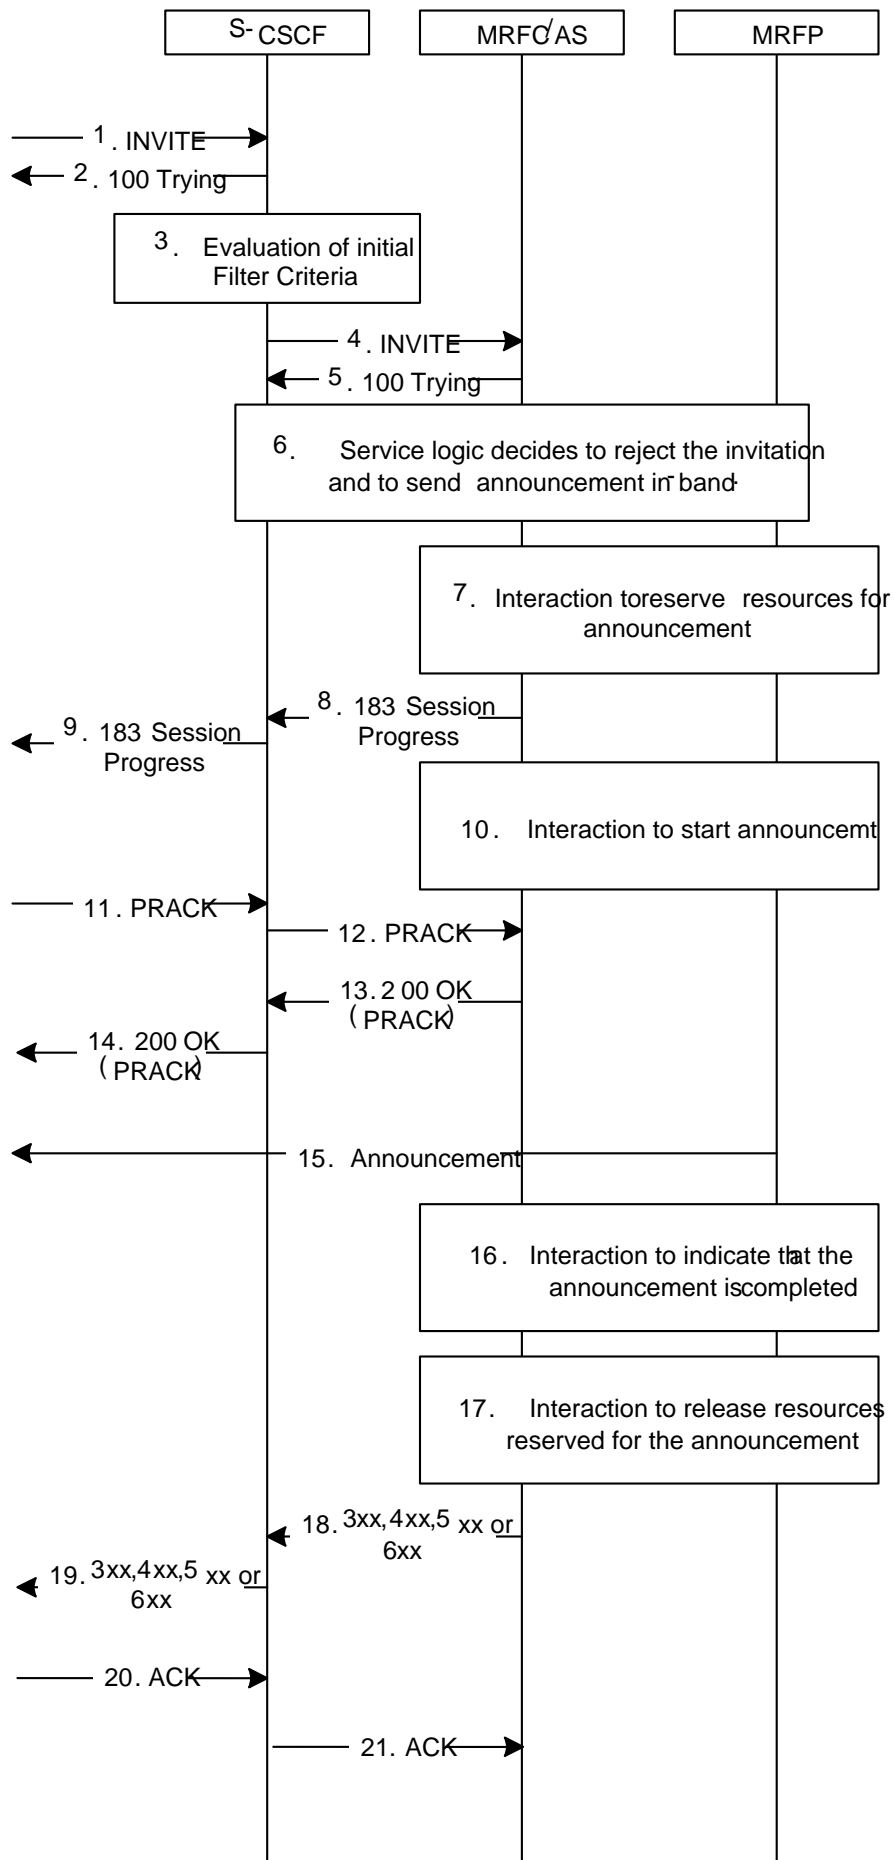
S-CSCF

MRFC/AS

MRFP

1. INVITE

2. 100 Trying

3. Evaluation of initial Filter Criteria

4. INVITE

5. 100 Trying

6. Service logic decides to reject the invitation and to send announcement in-band

7. Interaction toreserve resources for announcement

8. 183 Session Progress

9. 183 Session Progress

10. Interaction to start announcemt

11. PRACK

12. PRACK

13. 200 OK (PRACK)

14. 200 OK (PRACK)

15. Announcement

16. Interaction to indicate that the announcement iscompleted

17. Interaction to release resources reserved for the announcement

18. 3xx,4xx,5xx or 6xx

19. 3xx,4xx,5xx or 6xx

20. ACK

21. ACK